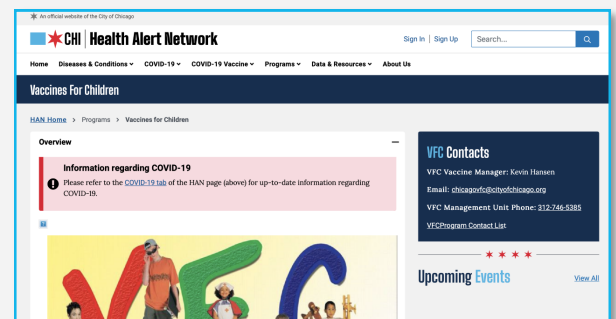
An official website of the City of Chicago

CHI | Health Alert Network

Sign In | Sign Up

Search...

Home Diseases & Conditions COVID-19 COVID-19 Vaccine Programs Data & Resources About Us

Vaccines For Children

HAN Home > Programs > Vaccines for Children

Overview

Information regarding COVID-19

Please refer to the COVID-19 tab of the HAN page (above) for up-to-date information regarding COVID-19.

VFC Contacts

VFC Vaccine Manager: Kevin Hansen

Email: chicagovfc@cityofchicago.org

VFC Management Unit Phone: 312-746-5385

VFCProgram Contact List

Upcoming Events

View All